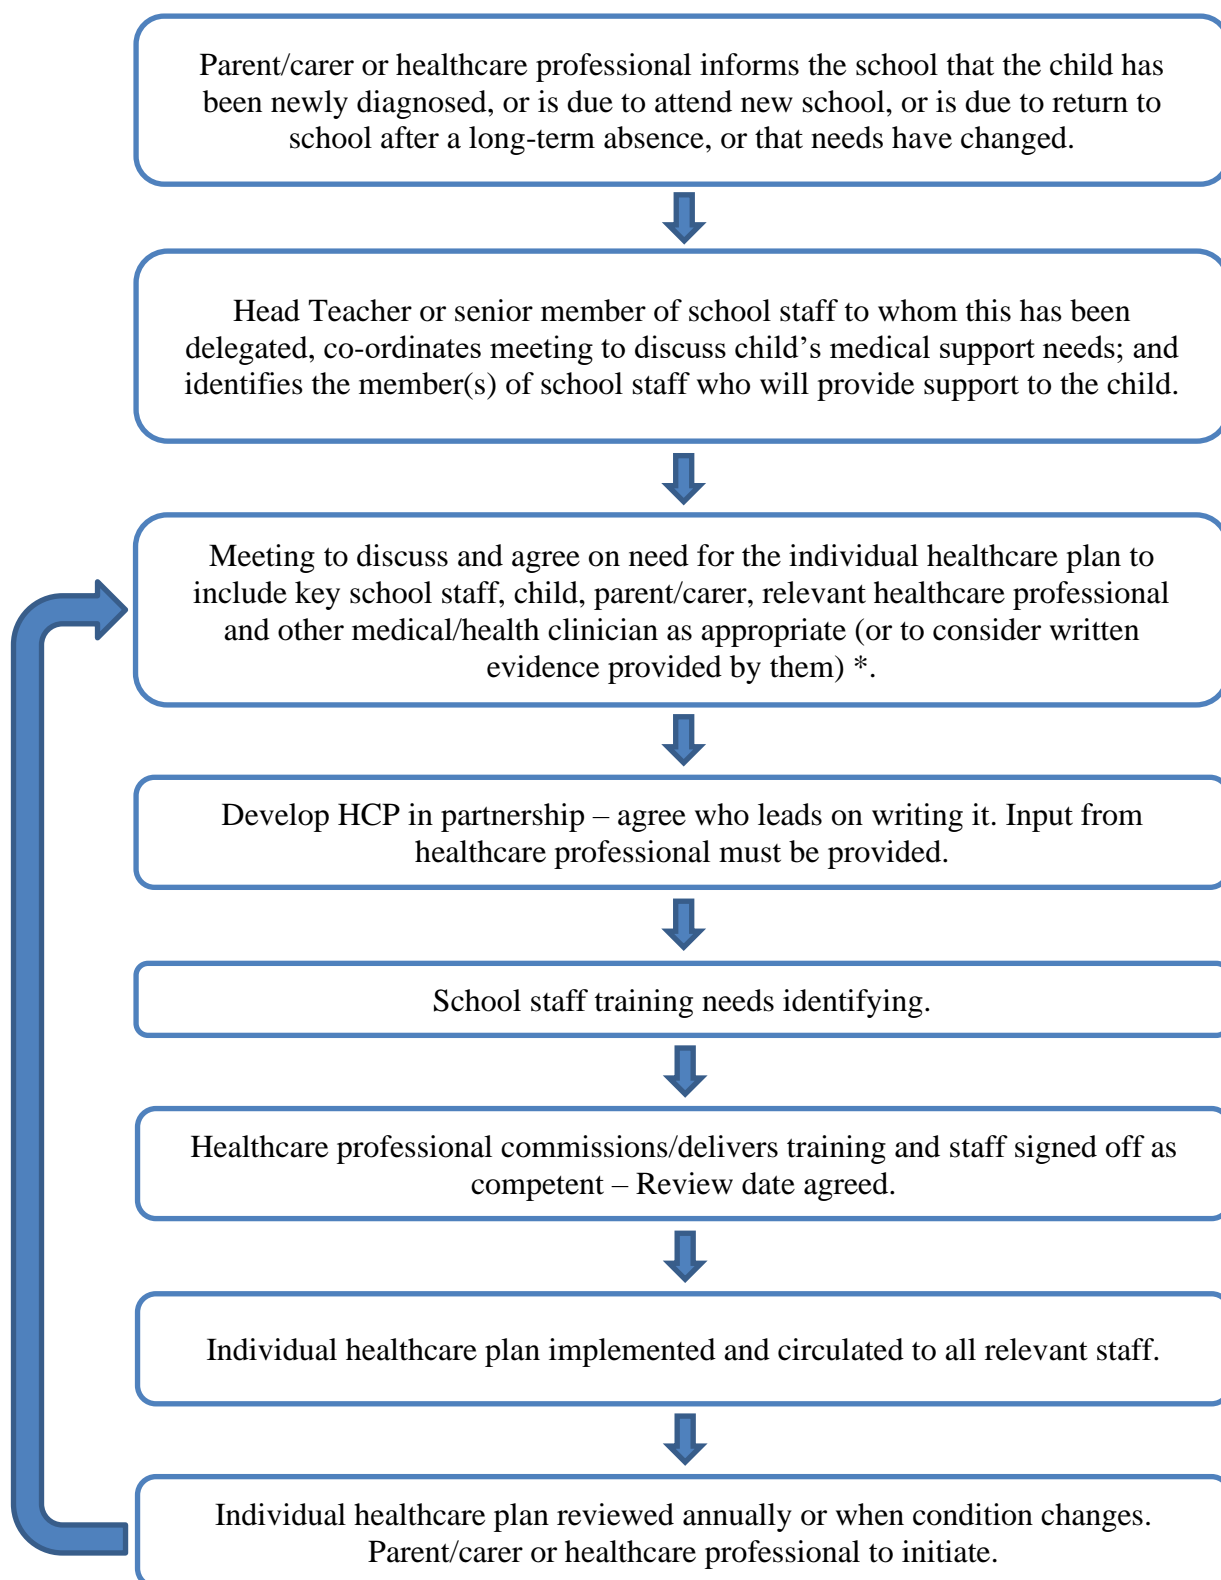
Parent/carer or healthcare professional informs the school that the child has been newly diagnosed, or is due to attend new school, or is due to return to school after a long-term absence, or that needs have changed.

Head Teacher or senior member of school staff to whom this has been delegated, co-ordinates meeting to discuss child’s medical support needs; and identifies the member(s) of school staff who will provide support to the child.

Meeting to discuss and agree on need for the individual healthcare plan to include key school staff, child, parent/carer, relevant healthcare professional and other medical/health clinician as appropriate (or to consider written evidence provided by them) *.

Develop HCP in partnership – agree who leads on writing it. Input from healthcare professional must be provided.

School staff training needs identifying.

Healthcare professional commissions/delivers training and staff signed off as competent – Review date agreed.

Individual healthcare plan implemented and circulated to all relevant staff.

Individual healthcare plan reviewed annually or when condition changes. Parent/carer or healthcare professional to initiate.